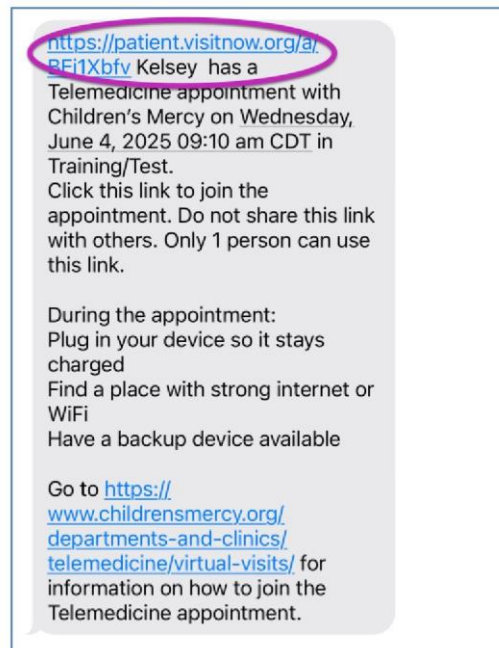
https://patient.visitnow.org/a/BFi1Xbfv Kelsey has a Telemedicine appointment with Children's Mercy on Wednesday, June 4, 2025 09:10 am CDT in Training/Test.
Click this link to join the appointment. Do not share this link with others. Only 1 person can use this link.

During the appointment:
Plug in your device so it stays charged
Find a place with strong internet or WiFi
Have a backup device available

Go to https://www.childrensmercy.org/departments-and-clinics/telemedicine/virtual-visits/ for information on how to join the Telemedicine appointment.